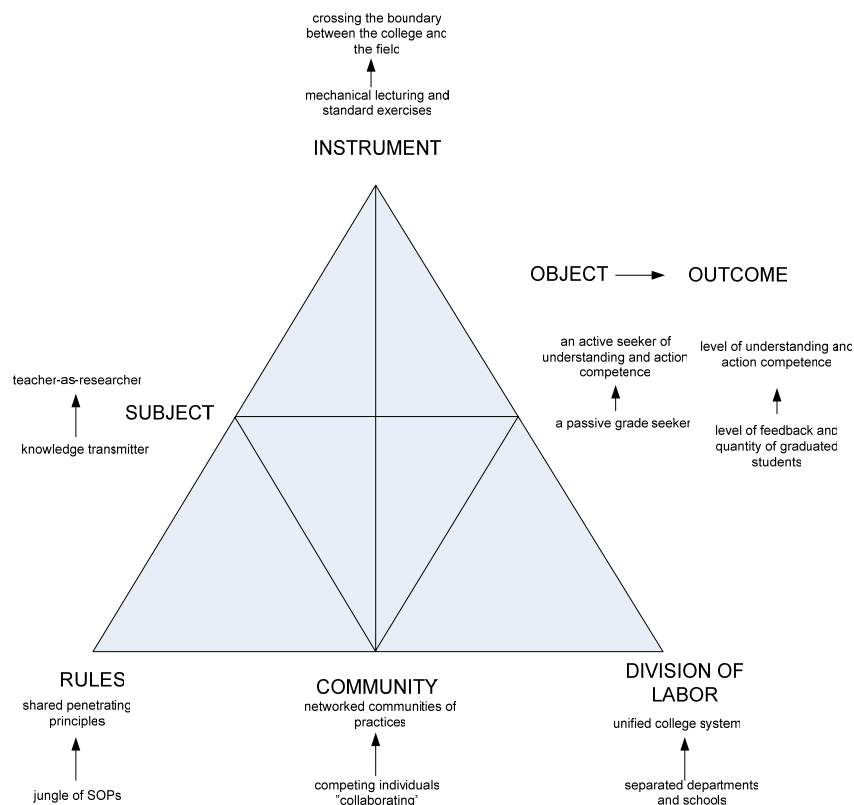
crossing the boundary between the college and the field

mechanical lecturing and standard exercises

INSTRUMENT

OBJECT OUTCOME

an active seeker of understanding and action competence

a passive grade seeker

level of understanding and action competence

level of feedback and quantity of graduated students

teacher-as-researcher

SUBJECT

knowledge transmitter

RULES

shared penetrating principles

jungle of SOPs

COMMUNITY

networked communities of practices

competing individuals "collaborating"

DIVISION OF LABOR

unified college system

separated departments and schools